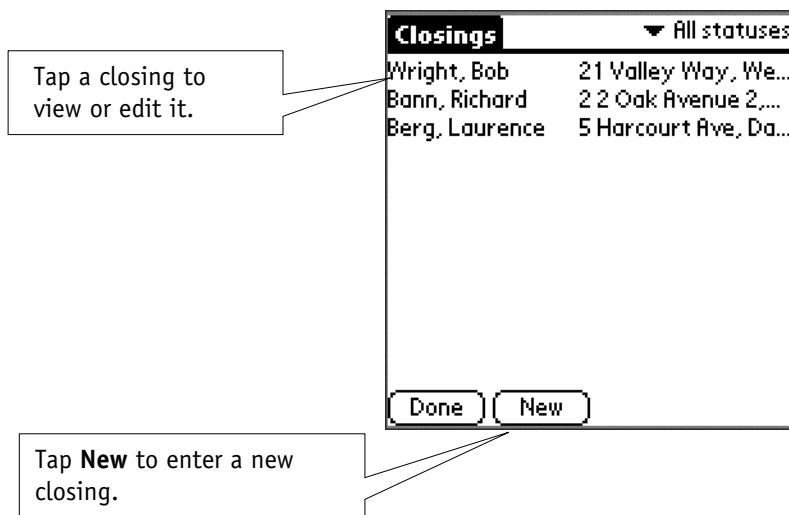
Tap a closing to view or edit it.

Closings

▼ All statuses

| | |
|---|---|
| Wright, Bob | 21 Valley Way, We... |
| Bann, Richard | 2 2 Oak Avenue 2,... |
| Berg, Laurence | 5 Harcourt Ave, Da... |

Done

New

Tap **New** to enter a new closing.